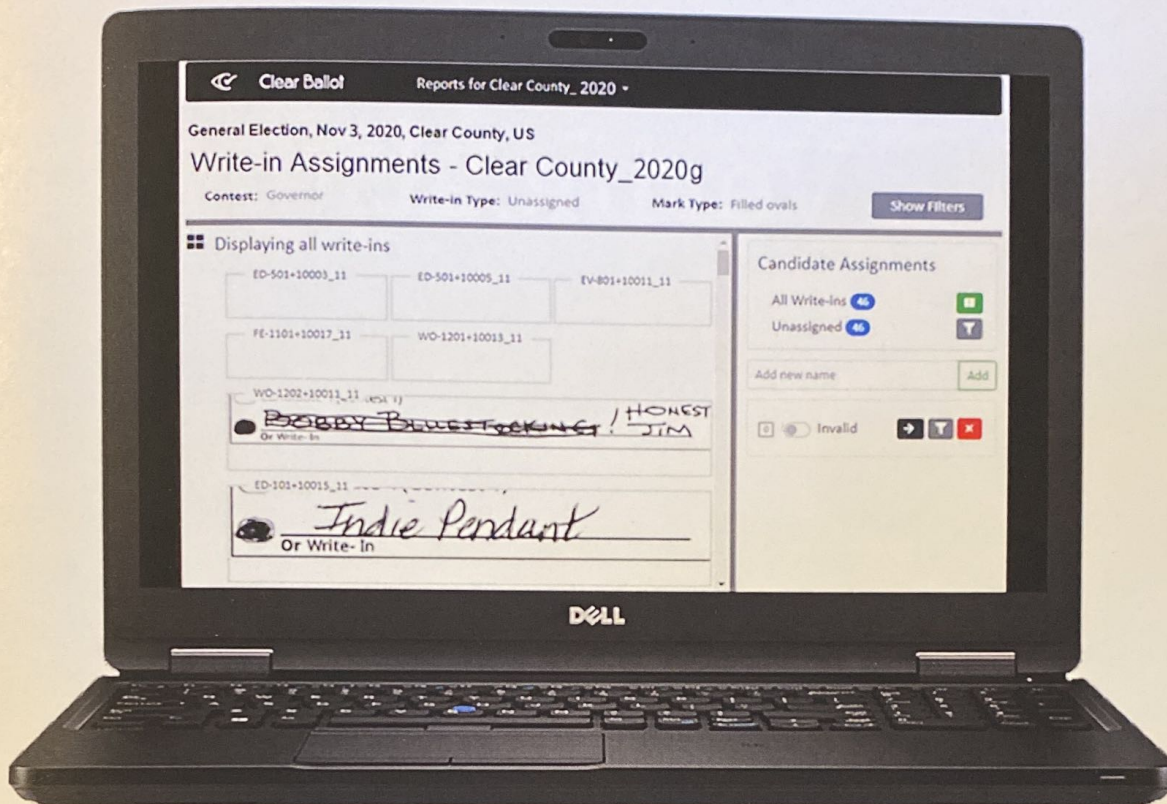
Clear Ballot Reports for Clear County_ 2020 ▾

General Election, Nov 3, 2020, Clear County, US

Write-in Assignments - Clear County_2020g

Contest: Governor Write-in Type: Unassigned Mark Type: Filled ovals Show Filters

Displaying all write-ins

ED-501+10003_11
ED-501+10005_11
EV-801+10011_11
FE-1101+10017_11
WO-1201+10013_11
WO-1202+10011_11

BOBBY BLUESTOCKINGS! HONEST JIM

Or Write-In

ED-101+10015_11

Indie Pendant

Or Write- In

Candidate Assignments

All Write-ins 46

Unassigned 46

Add new name Add

Invalid

DELL